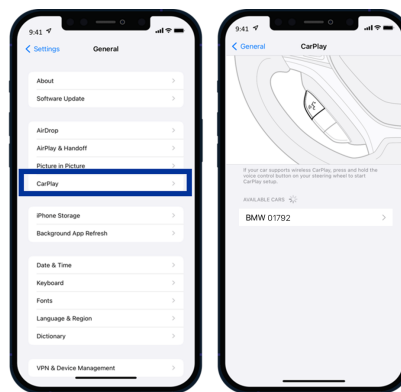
9:41

Settings General

About

Software Update

AirDrop

AirPlay & Handoff

Picture in Picture

CarPlay

iPhone Storage

Background App Refresh

Date & Time

Keyboard

Fonts

Language & Region

Dictionary

VPN & Device Management

9:41

General CarPlay

If your car supports wireless CarPlay, press and hold the voice control button on your steering wheel to start CarPlay setup.

AVAILABLE CARS

BMW 01792